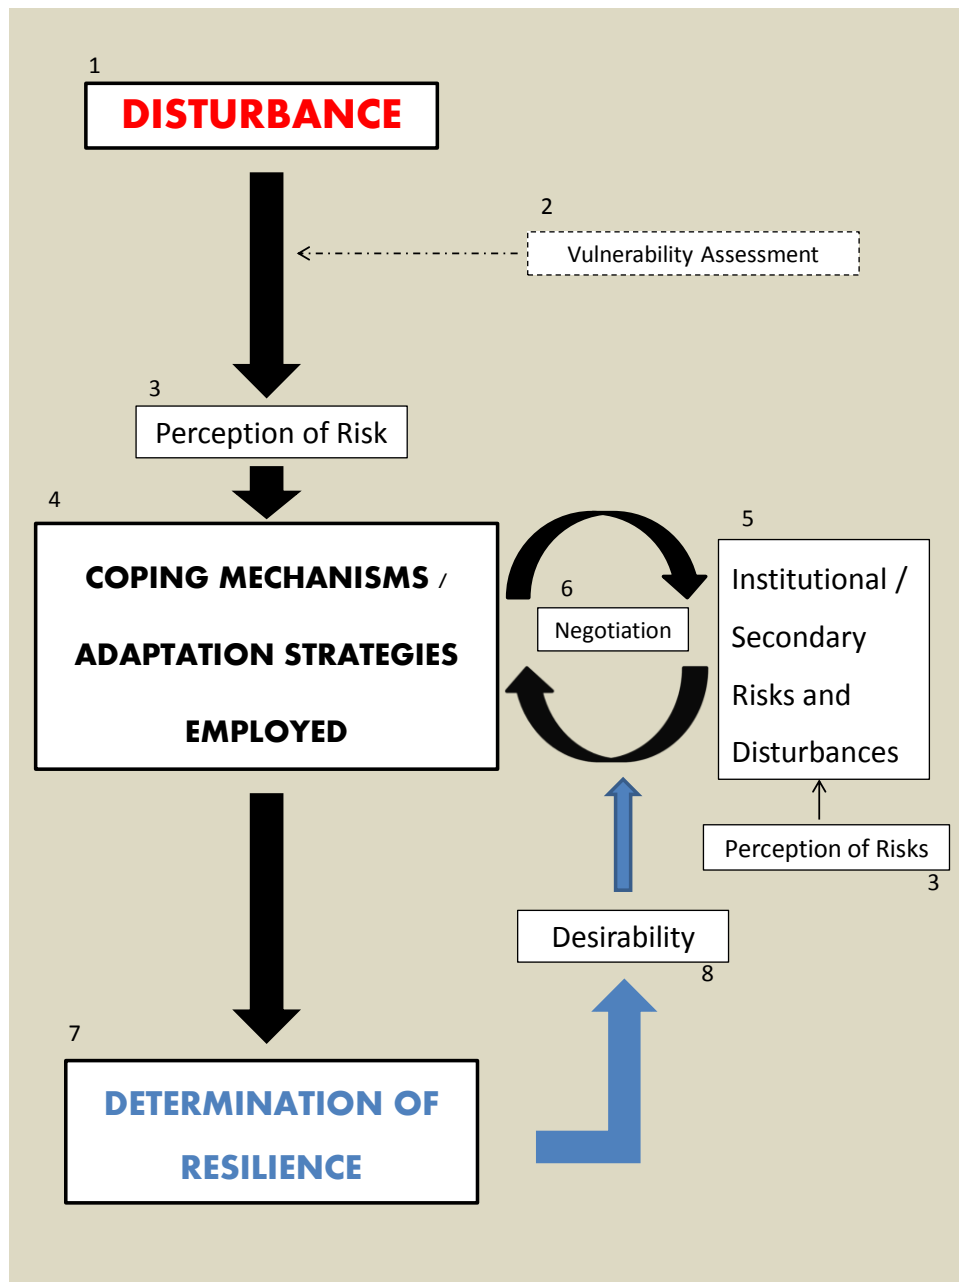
1
DISTURBANCE

2
Vulnerability Assessment

3
Perception of Risk

4
COPING MECHANISMS /
ADAPTATION STRATEGIES
EMPLOYED

6
Negotiation

5
Institutional / Secondary Risks and Disturbances

Perception of Risks
3

Desirability
8

7
DETERMINATION OF RESILIENCE